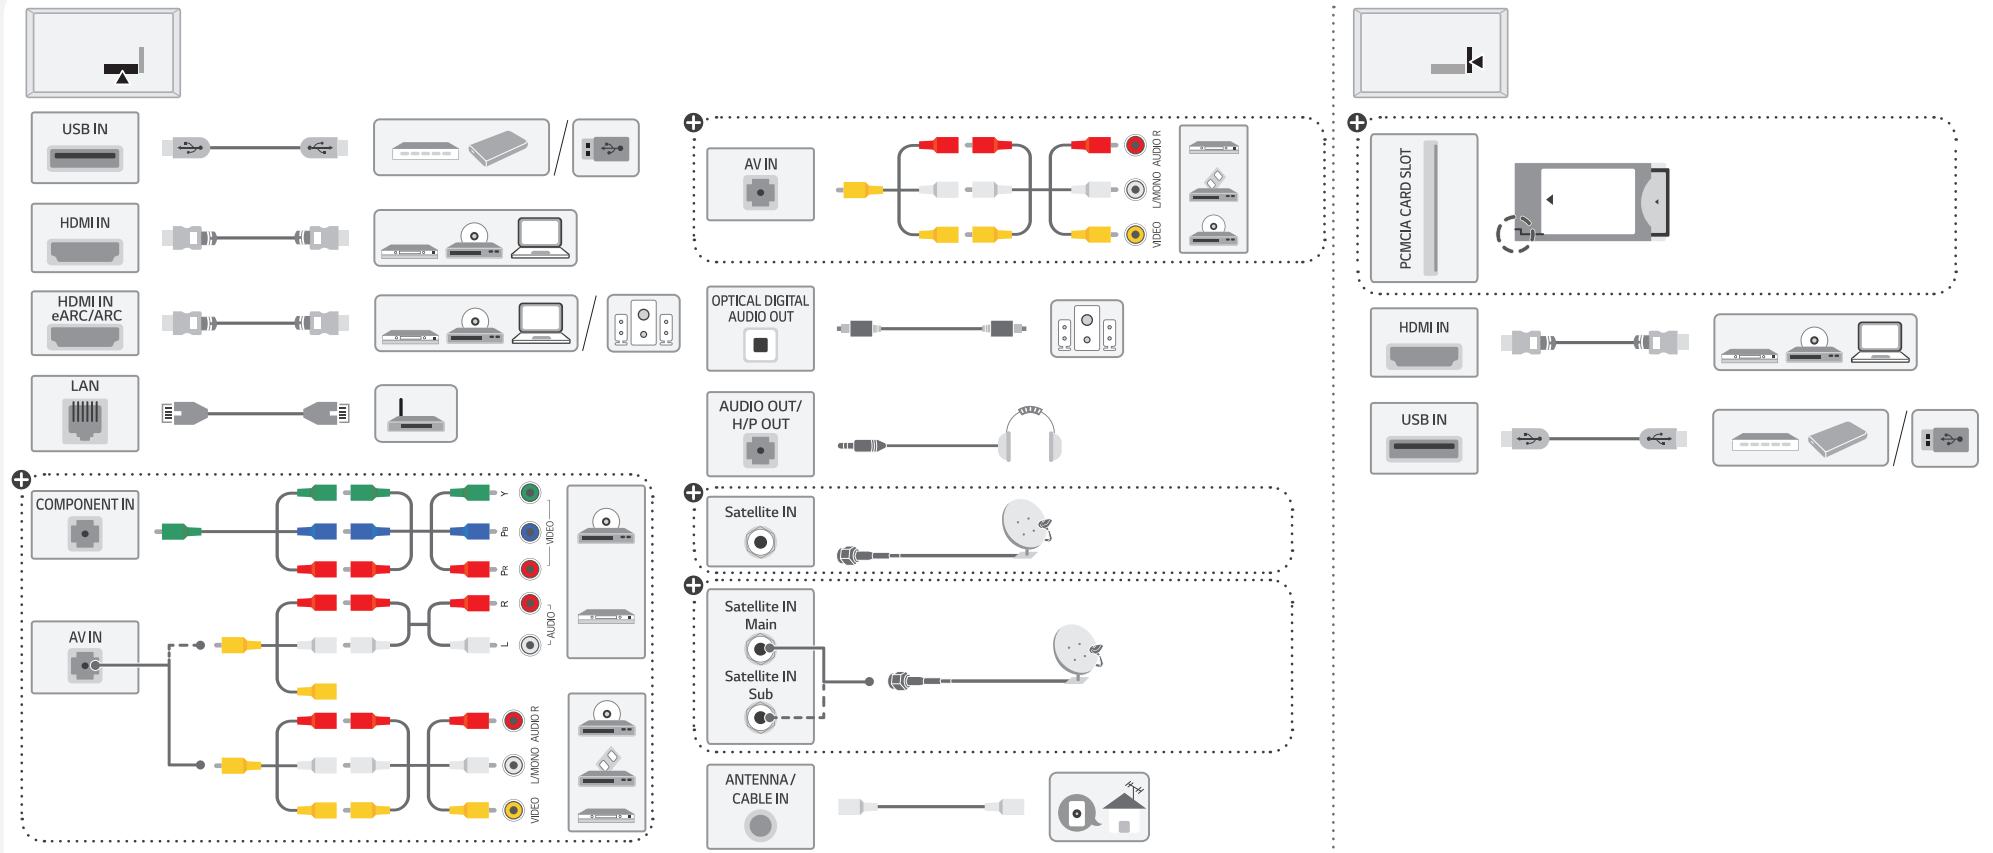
USB IN

HDMI IN

HDMI IN
eARC/ARC

LAN

COMPONENT IN

Y
Pb
Pr
VIDEO
R
L
AUDIO

AV IN

AUDIO R
L/MONO
VIDEO

AV IN

AUDIO R
L/MONO
VIDEO

OPTICAL DIGITAL
AUDIO OUT

AUDIO OUT/
H/P OUT

Satellite IN

Satellite IN
Main

Satellite IN
Sub

ANTENNA /
CABLE IN

PCMCIA CARD SLOT

HDMI IN

USB IN